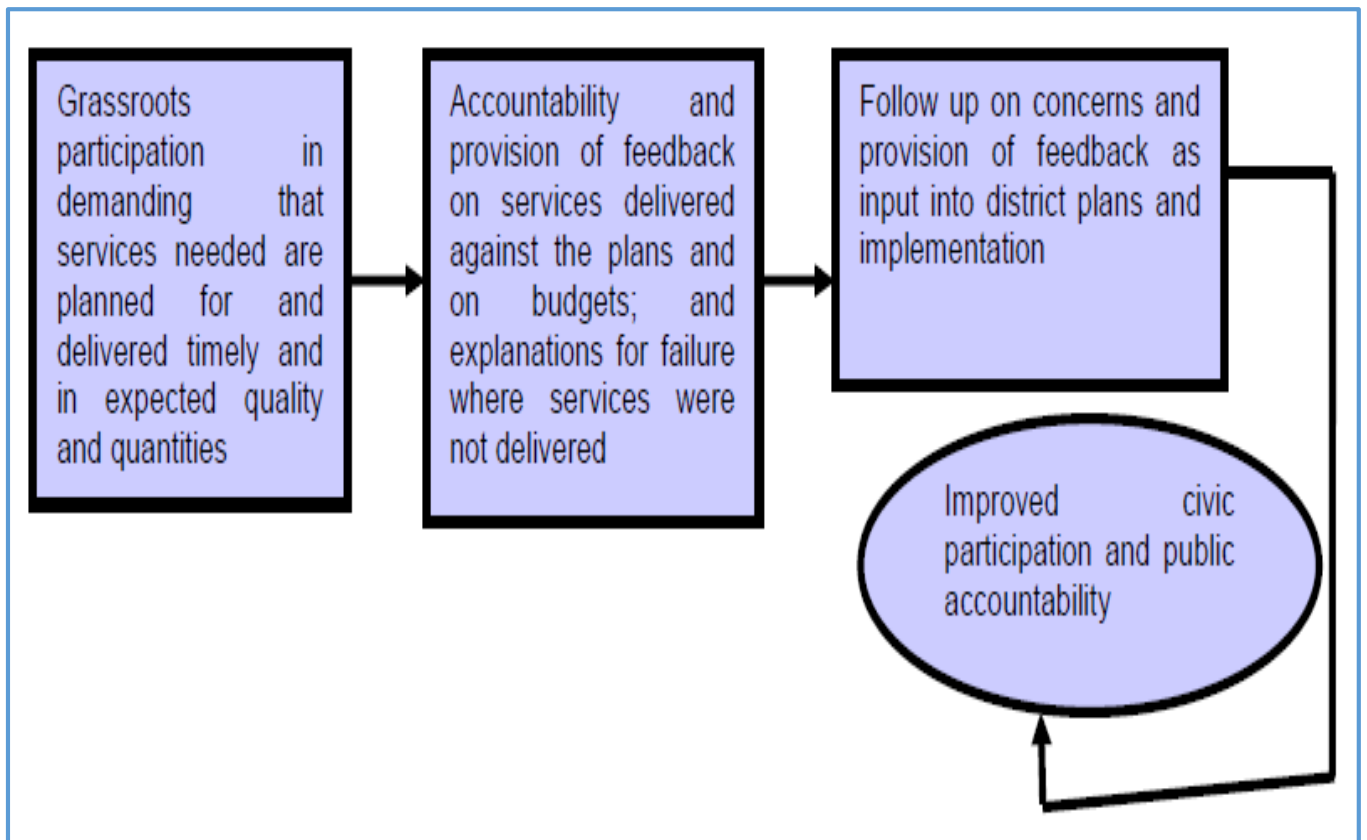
Grassroots participation in demanding that services needed are planned for and delivered timely and in expected quality and quantities

Accountability and provision of feedback on services delivered against the plans and on budgets; and explanations for failure where services were not delivered

Follow up on concerns and provision of feedback as input into district plans and implementation

Improved civic participation and public accountability